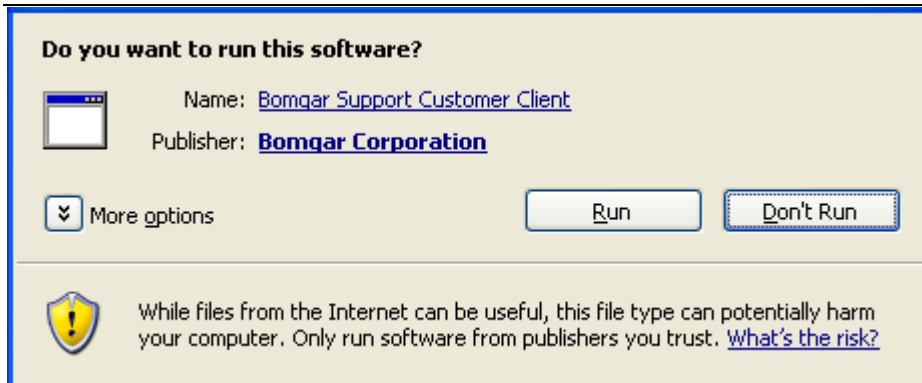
Do you want to run this software?

Name: Bomgar Support Customer Client

Publisher: Bomgar Corporation

More options

Run

Don't Run

While files from the Internet can be useful, this file type can potentially harm your computer. Only run software from publishers you trust. What's the risk?